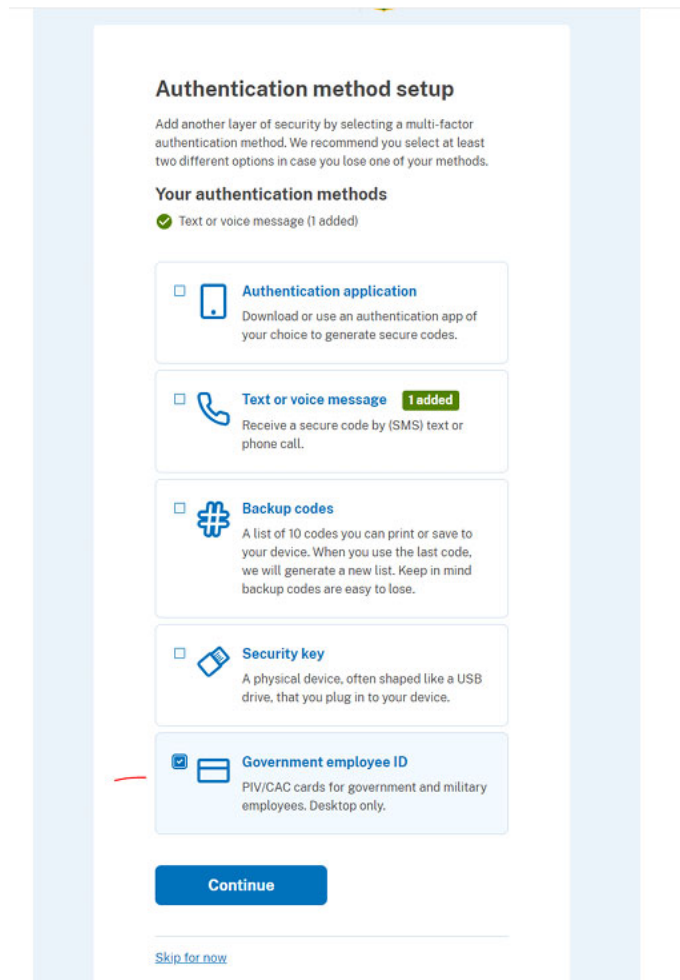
Authentication method setup

Add another layer of security by selecting a multi-factor authentication method. We recommend you select at least two different options in case you lose one of your methods.

Your authentication methods

Text or voice message (1 added)

Authentication application
Download or use an authentication app of your choice to generate secure codes.

Text or voice message 1 added
Receive a secure code by (SMS) text or phone call.

Backup codes
A list of 10 codes you can print or save to your device. When you use the last code, we will generate a new list. Keep in mind backup codes are easy to lose.

Security key
A physical device, often shaped like a USB drive, that you plug in to your device.

Government employee ID
PIV/CAC cards for government and military employees. Desktop only.

Continue

Skip for now